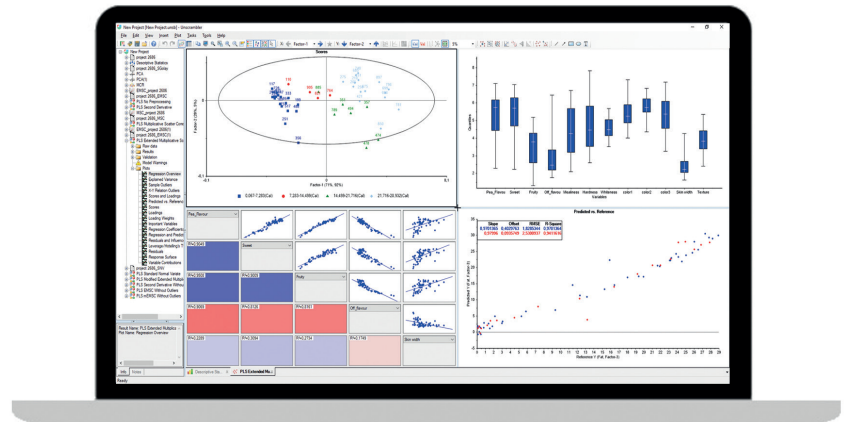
New Project [New Project.unsb] - Unscrambler

File Edit View Insert Plot Tasks Tools Help

Factor-1 Factor-2

New Project
Descriptive Statistics
PCA
PCA(1)
MCR
PLS Second Derivative
PLS Extended Multiplicative Sc
Raw data
Results
Validation
Model Warnings
Plots
Regression Overview
Explained Variance
Sample Outliers
Scores and Loadings
Scores
Loadings
Loading Weights
Important Variables
Regression and Prediction
Residuals
Response Surface
Variable Contributions

Result Name: PLS Extended Multiplica
Plot Name: Regression Overview

Info Notes

Scores

Factor-1 (71%, 95%)

Factor-2 (5%, 1%)

0.007-7.203(Cat) 7.203-14.4(Cat) 14.400-21.7(Cat) 21.710-28.932(Cat)

Pea_Flavour Sweet Fruity Off_flavour Mealiness Hardness Whiteness color1 color2 color3 Skin-wdth Texture

Quantity

Pea_Flavour
Sweet
Fruity
Off_flavour
Skin wdth

Predicted vs. Reference

| Slope | Offset | RMSE | R-Square |
|---|---|---|---|
| 0.9701363 | 0.4025763 | 1.6095344 | 0.9701364 |
| 0.97056 | 0.5032749 | 2.598917 | 0.9418694 |

Predicted Y (Fat, Factor-5)

Reference Y (Fat, Factor-5)

Descriptive Sta... PLS Extended Mu...

Ready